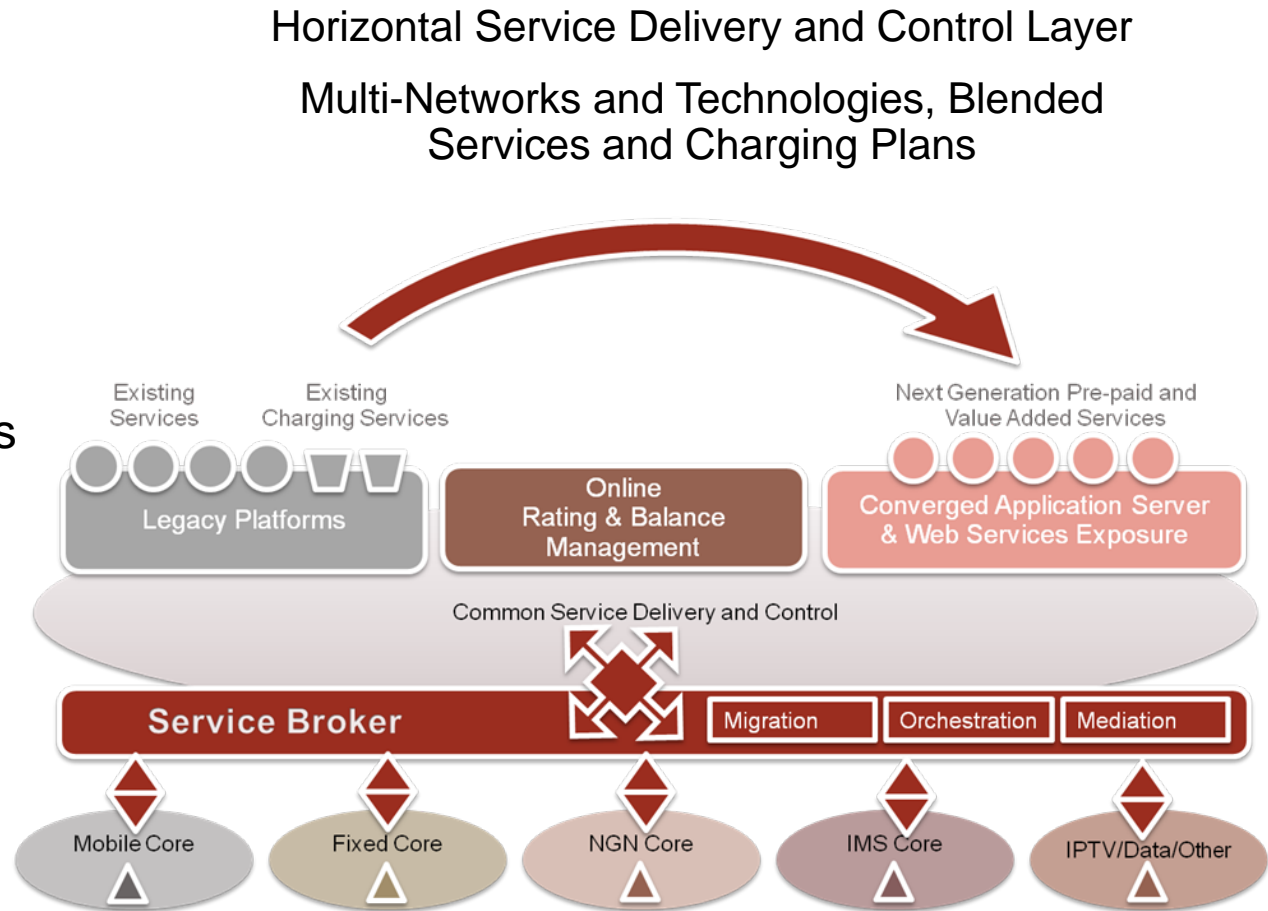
Horizontal Service Delivery and Control Layer

Multi-Networks and Technologies, Blended Services and Charging Plans

s

Existing Services

Existing Charging Services

Next Generation Pre-paid and Value Added Services

Legacy Platforms

Online Rating & Balance Management

Converged Application Server & Web Services Exposure

Common Service Delivery and Control

Service Broker

Migration

Orchestration

Mediation

Mobile Core

Fixed Core

NGN Core

IMS Core

IPTV/Data/Other